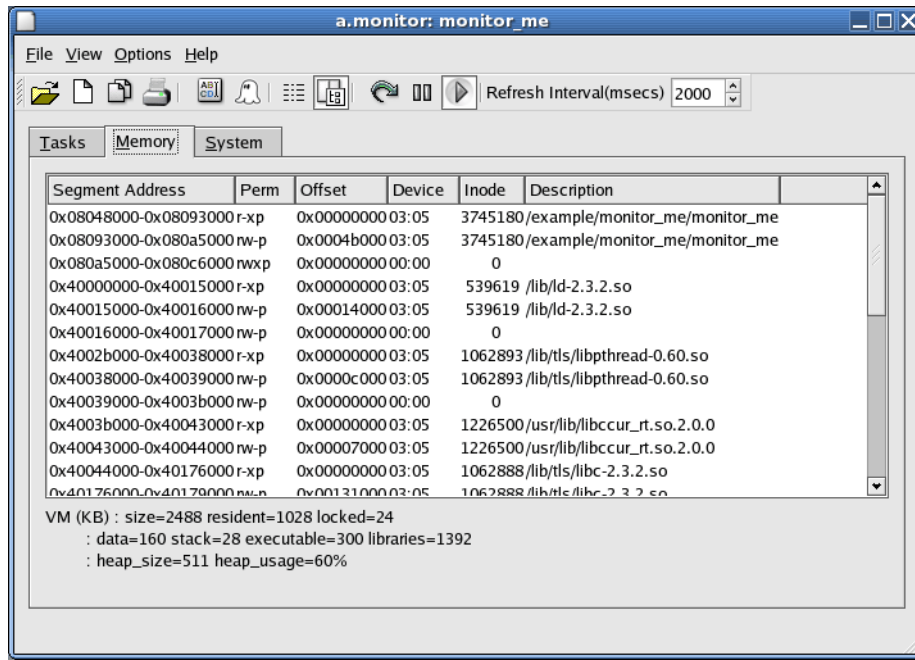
a.monitor: monitor_me

File View Options Help

Refresh Interval(msecs) 2000

Tasks Memory System

| Segment Address | Perm | Offset | Device | Inode | Description |
|---|---|---|---|---|---|
| 0x08048000-0x08093000 | r-xp | 0x00000000 | 03:05 | 3745180 | /example/monitor_me/monitor_me |
| 0x08093000-0x080a5000 | rw-p | 0x0004b000 | 03:05 | 3745180 | /example/monitor_me/monitor_me |
| 0x080a5000-0x080c6000 | rwxp | 0x00000000 | 00:00 | 0 | |
| 0x40000000-0x40015000 | r-xp | 0x00000000 | 03:05 | 539619 | /lib/ld-2.3.2.so |
| 0x40015000-0x40016000 | rw-p | 0x00014000 | 03:05 | 539619 | /lib/ld-2.3.2.so |
| 0x40016000-0x40017000 | rw-p | 0x00000000 | 00:00 | 0 | |
| 0x4002b000-0x40038000 | r-xp | 0x00000000 | 03:05 | 1062893 | /lib/tls/libpthread-0.60.so |
| 0x40038000-0x40039000 | rw-p | 0x0000c000 | 03:05 | 1062893 | /lib/tls/libpthread-0.60.so |
| 0x40039000-0x4003b000 | rw-p | 0x00000000 | 00:00 | 0 | |
| 0x4003b000-0x40043000 | r-xp | 0x00000000 | 03:05 | 1226500 | /usr/lib/libccur_rt.so.2.0.0 |
| 0x40043000-0x40044000 | rw-p | 0x00007000 | 03:05 | 1226500 | /usr/lib/libccur_rt.so.2.0.0 |
| 0x40044000-0x40176000 | r-xp | 0x00000000 | 03:05 | 1062888 | /lib/tls/libc-2.3.2.so |
| 0x40176000-0x40179000 | rw-p | 0x00131000 | 03:05 | 1062888 | /lib/tls/libc-2.3.2.so |

VM (KB) : size=2488 resident=1028 locked=24
: data=160 stack=28 executable=300 libraries=1392
: heap_size=511 heap_usage=60%